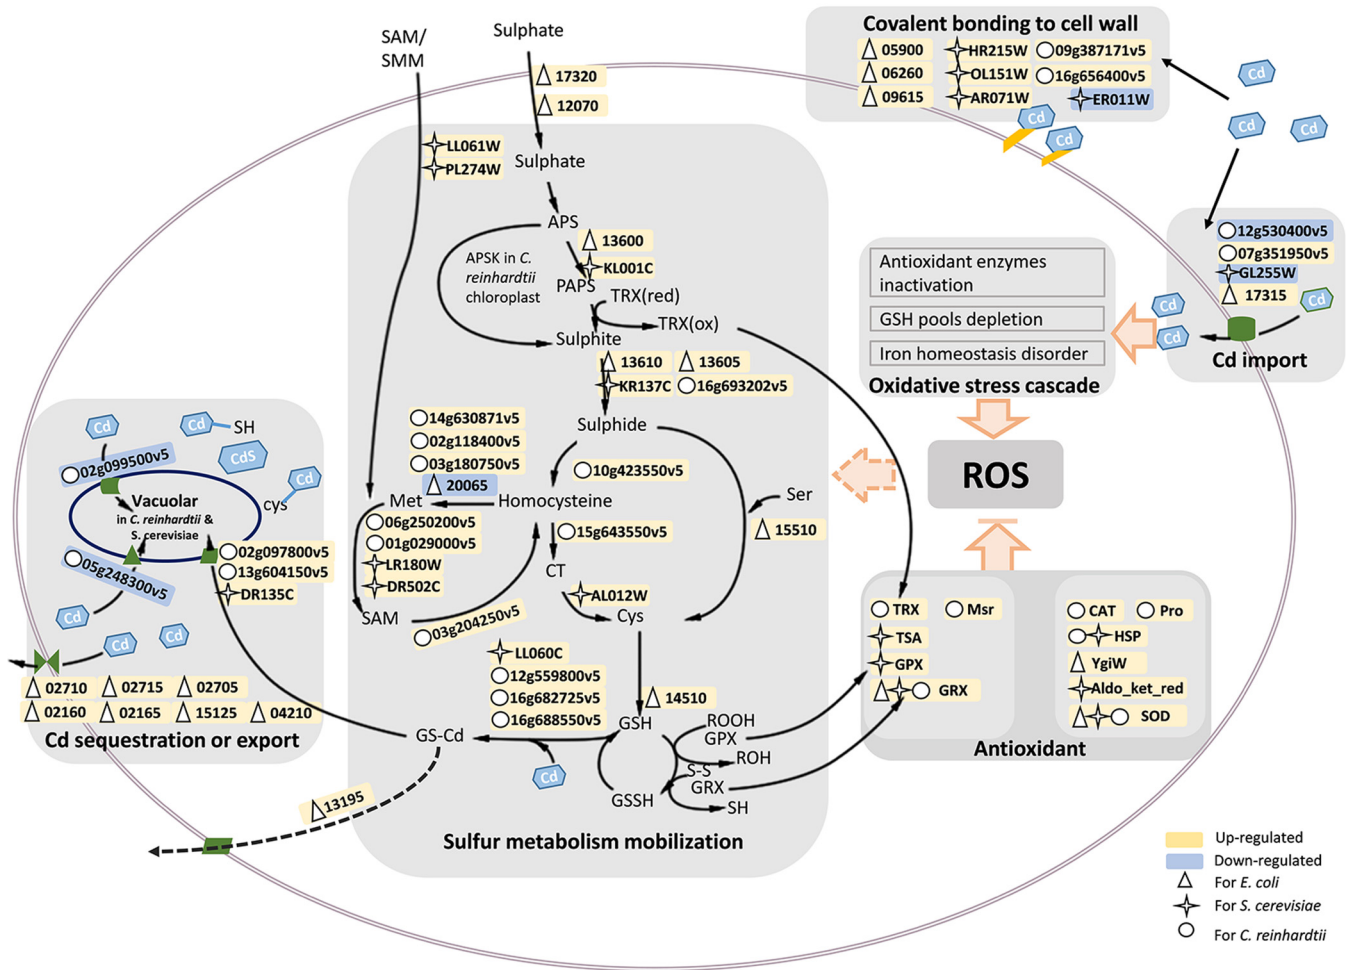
Covalent bonding to cell wall
05900
06260
09615
HR215W
OL151W
AR071W
09g387171v5
16g656400v5
ER011W
Cd
Cd
Cd
Cd
Cd

SAM/
SMM
Sulphate
17320
12070
LL061W
PL274W
Sulphate
APS
APSK in C. reinhardtii chloroplast
13600
KL001C
PAPS
TRX(red)
TRX(ox)
Sulphite
13610
13605
KR137C
16g693202v5
Sulphide
14g630871v5
02g118400v5
03g180750v5
20065
10g423550v5
Met
Homocysteine
Ser
15510
06g250200v5
01g029000v5
LR180W
DR502C
15g643550v5
CT
AL012W
Cys
SAM
03g204250v5
LL060C
12g559800v5
16g682725v5
16g688550v5
14510
GSH
ROOH
GPX
ROH
S-S
GRX
SH
GSSH
GS-Cd
Cd
13195
Sulfur metabolism mobilization

12g530400v5
07g351950v5
GL255W
17315
Cd
Cd
Cd
Cd import

Antioxidant enzymes inactivation
GSH pools depletion
Iron homeostasis disorder
Oxidative stress cascade
ROS

TRX
Msr
TSA
GPX
GRX
CAT
Pro
HSP
YgiW
Aldo_ket_red
SOD
Antioxidant

Cd
Cd
SH
CdS
Cd
02g099500v5
Vacuolar
in C. reinhardtii & S. cerevisiae
cys
05g248300v5
02g097800v5
13g604150v5
DR135C
Cd
Cd
Cd
02710
02715
02705
02160
02165
15125
04210
Cd sequestration or export

Up-regulated
Down-regulated
For E. coli
For S. cerevisiae
For C. reinhardtii